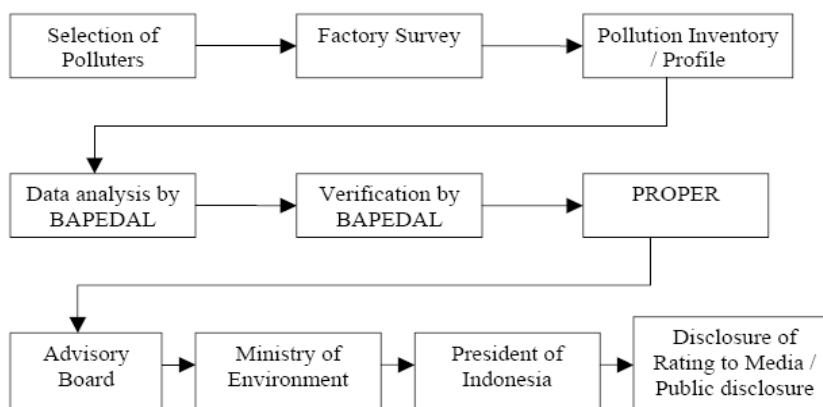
Selection of Polluters

Factory Survey

Pollution Inventory / Profile

Data analysis by BAPEDAL

Verification by BAPEDAL

PROPER

Advisory Board

Ministry of Environment

President of Indonesia

Disclosure of Rating to Media / Public disclosure